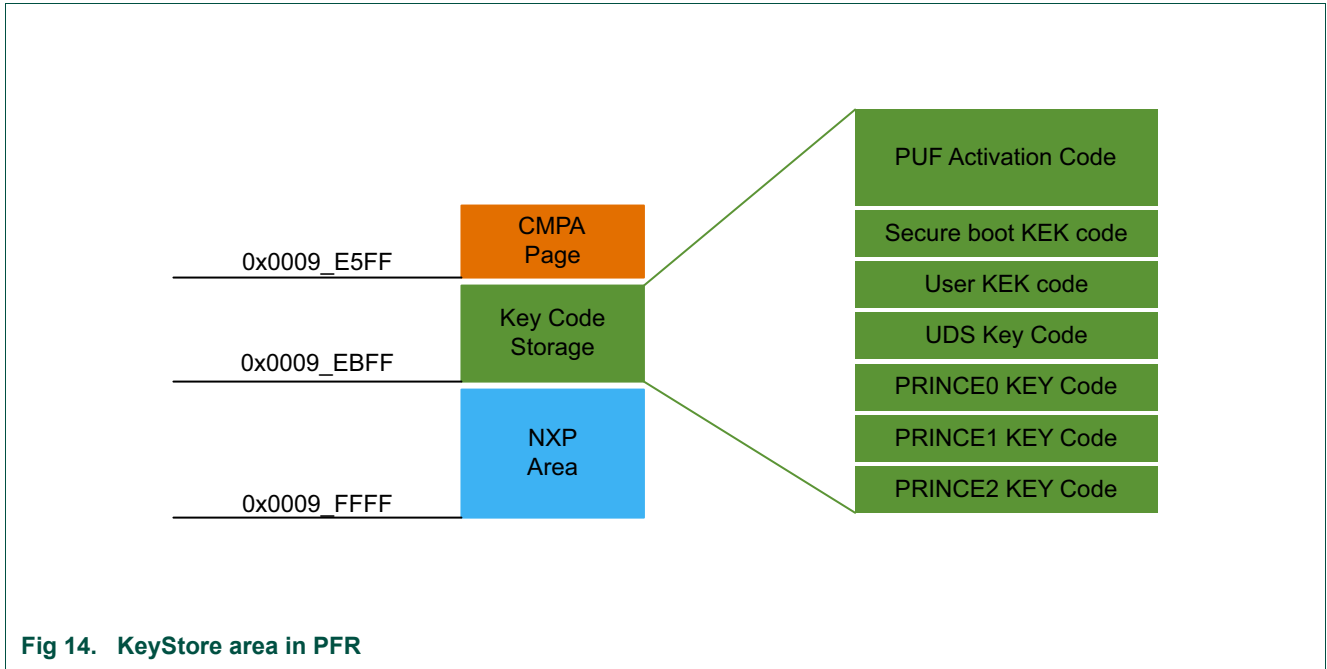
CMPA Page

0x0009_E5FF

Key Code Storage

0x0009_EBFF

NXP Area

0x0009_FFFF

PUF Activation Code

Secure boot KEK code

User KEK code

UDS Key Code

PRINCE0 KEY Code

PRINCE1 KEY Code

PRINCE2 KEY Code

Fig 14. KeyStore area in PFR